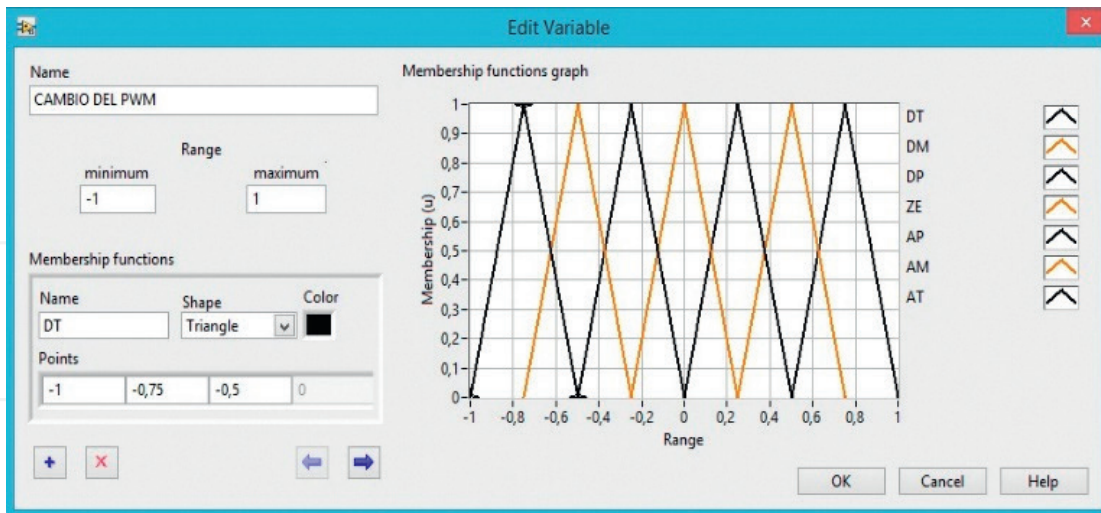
Edit Variable

Name
CAMBIO DEL PWM

Range
minimum
-1
maximum
1

Membership functions
Name
DT
Shape
Triangle
Color
Points
-1
-0,75
-0,5
0

+
×

Membership functions graph

Membership (u)
1
0,9
0,8
0,7
0,6
0,5
0,4
0,3
0,2
0,1
0
-1
-0,8
-0,6
-0,4
-0,2
0
0,2
0,4
0,6
0,8
1
Range

DT
DM
DP
ZE
AP
AM
AT

OK
Cancel
Help